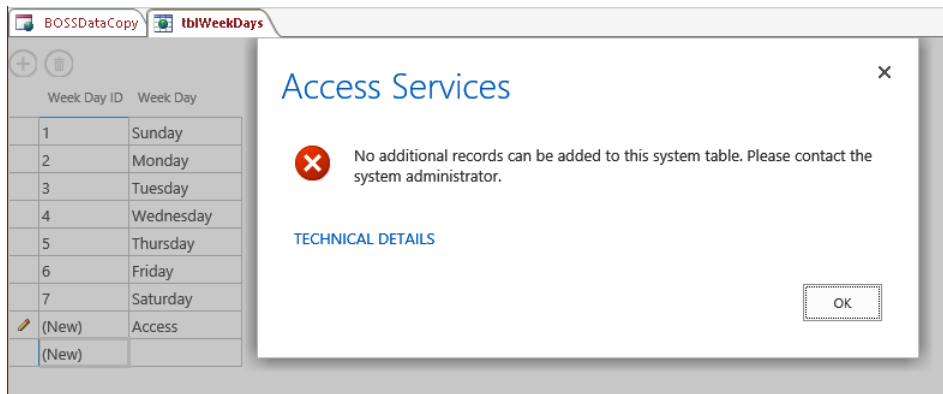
BOSSDataCopy tblWeekDays

| Week Day ID | Week Day |
|---|---|
| 1 | Sunday |
| 2 | Monday |
| 3 | Tuesday |
| 4 | Wednesday |
| 5 | Thursday |
| 6 | Friday |
| 7 | Saturday |
| (New) | Access |
| (New) | |

Access Services

×

No additional records can be added to this system table. Please contact the system administrator.

TECHNICAL DETAILS

OK